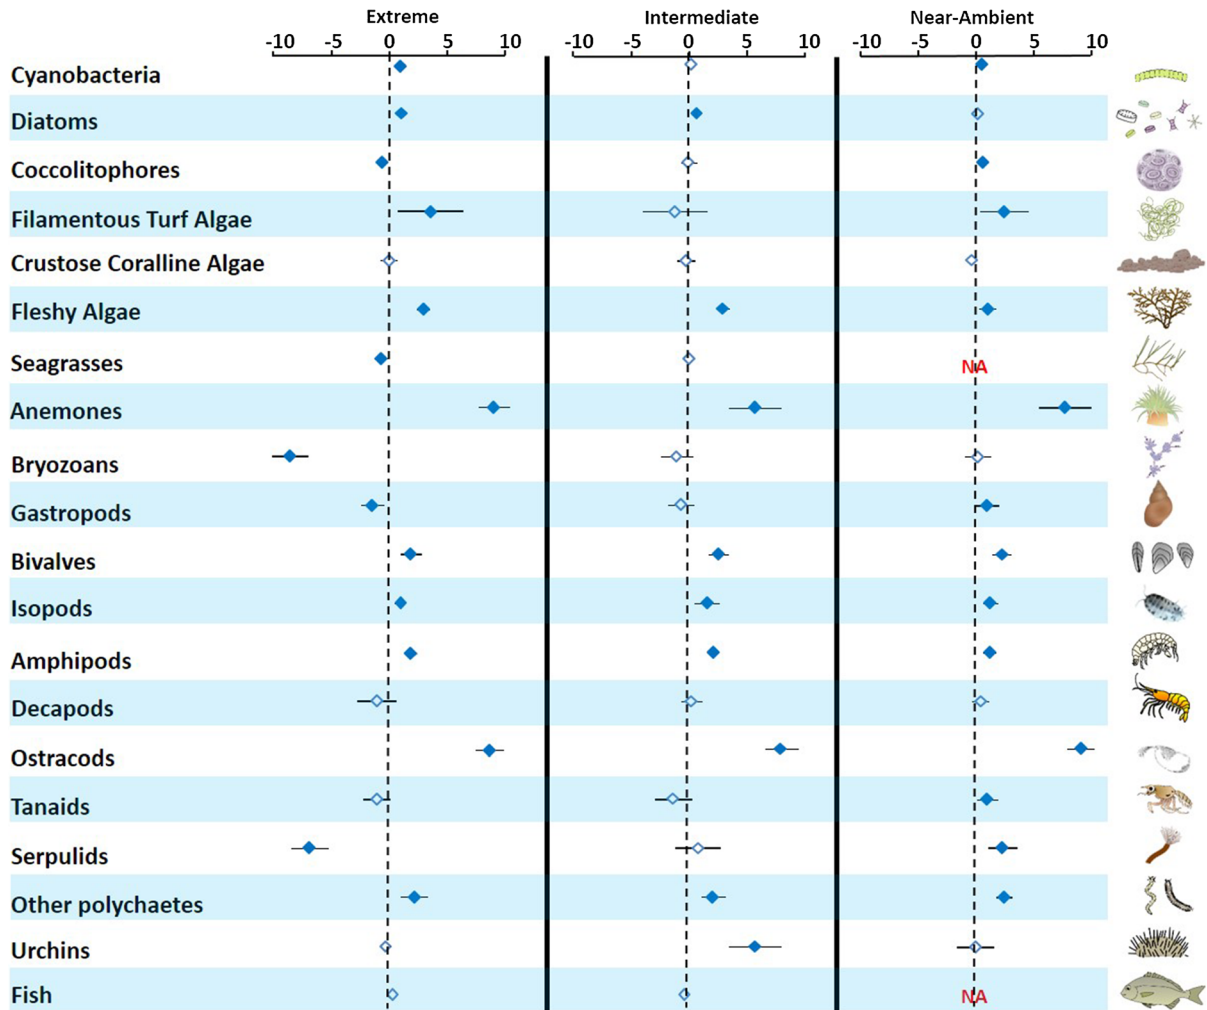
| | Extreme | Intermediate | Near-Ambient |
|---|---|---|---|
| | -10 -5 0 5 10 | -10 -5 0 5 10 | -10 -5 0 5 10 |
| Cyanobacteria | | | |
| Diatoms | | | |
| Coccolitophores | | | |
| Filamentous Turf Algae | | | |
| Crustose Coralline Algae | | | |
| Fleshy Algae | | | |
| Seagrasses | | | NA |
| Anemones | | | |
| Bryozoans | | | |
| Gastropods | | | |
| Bivalves | | | |
| Isopods | | | |
| Amphipods | | | |
| Decapods | | | |
| Ostracods | | | |
| Tanaids | | | |
| Serpulids | | | |
| Other polychaetes | | | |
| Urchins | | | |
| Fish | | | NA |